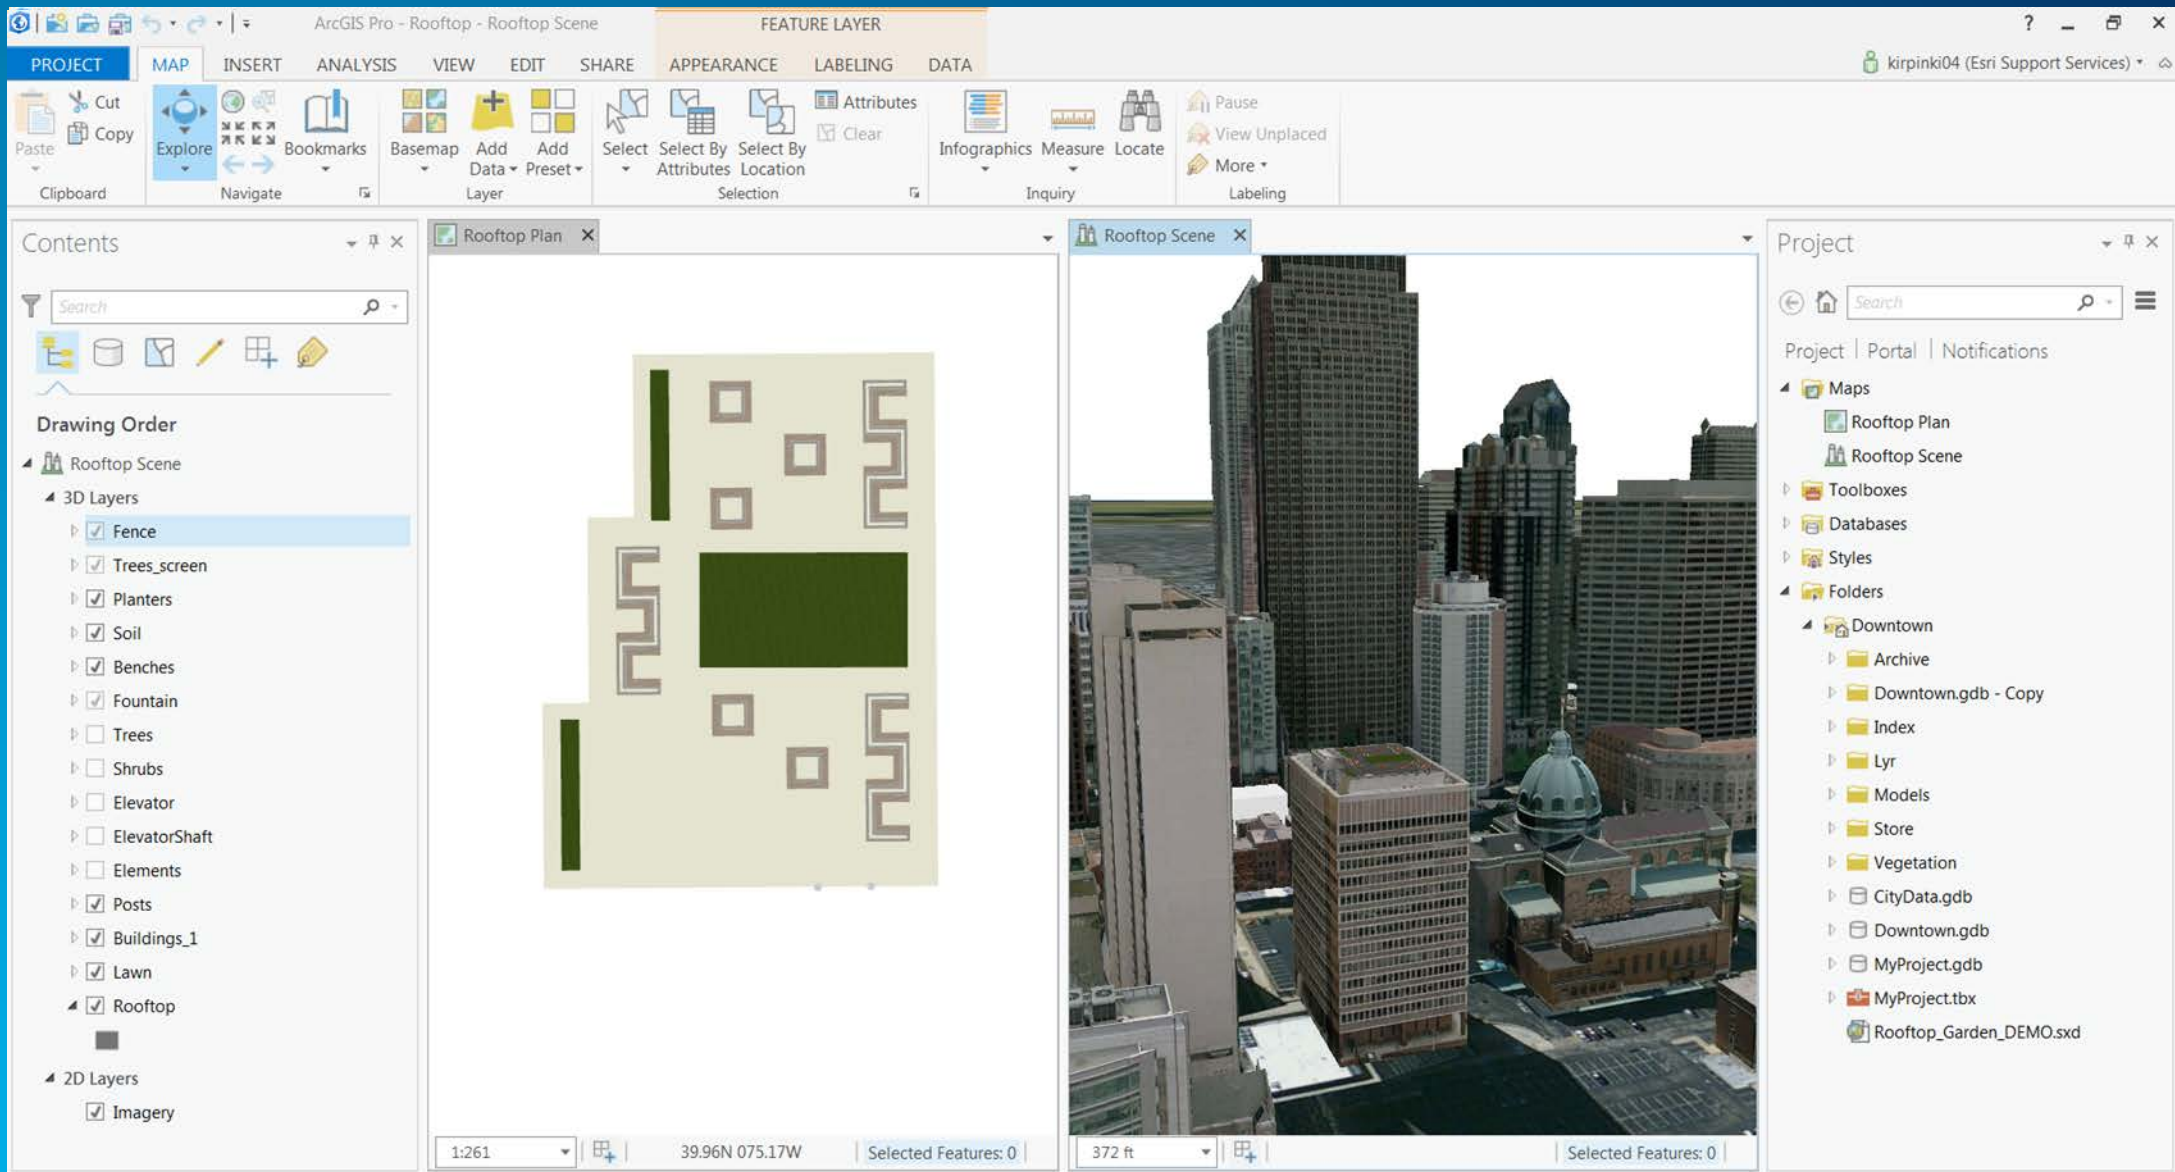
ArcGIS Pro - Rooftop - Rooftop Scene

FEATURE LAYER

? _ ✕

PROJECT MAP INSERT ANALYSIS VIEW EDIT SHARE APPEARANCE LABELING DATA

kirpinki04 (Esri Support Services)

Paste Cut Copy
Clipboard

Explore Bookmarks
Navigate

Basemap Add Data Add Preset
Layer

Select Select By Attributes Select By Location Attributes Clear
Selection

Infographics Measure Locate
Inquiry

Pause View Unplaced More
Labeling

Contents

Search

Drawing Order

Rooftop Scene
3D Layers
Fence
Trees_screen
Planters
Soil
Benches
Fountain
Trees
Shrubs
Elevator
ElevatorShaft
Elements
Posts
Buildings_1
Lawn
Rooftop
2D Layers
Imagery

Rooftop Plan

1:261 39.96N 075.17W Selected Features: 0

Rooftop Scene

372 ft Selected Features: 0

Project

Search

Project | Portal | Notifications

Maps
Rooftop Plan
Rooftop Scene
Toolboxes
Databases
Styles
Folders
Downtown
Archive
Downtown.gdb - Copy
Index
Lyr
Models
Store
Vegetation
CityData.gdb
Downtown.gdb
MyProject.gdb
MyProject.tbx
Rooftop_Garden_DEMO.sxd